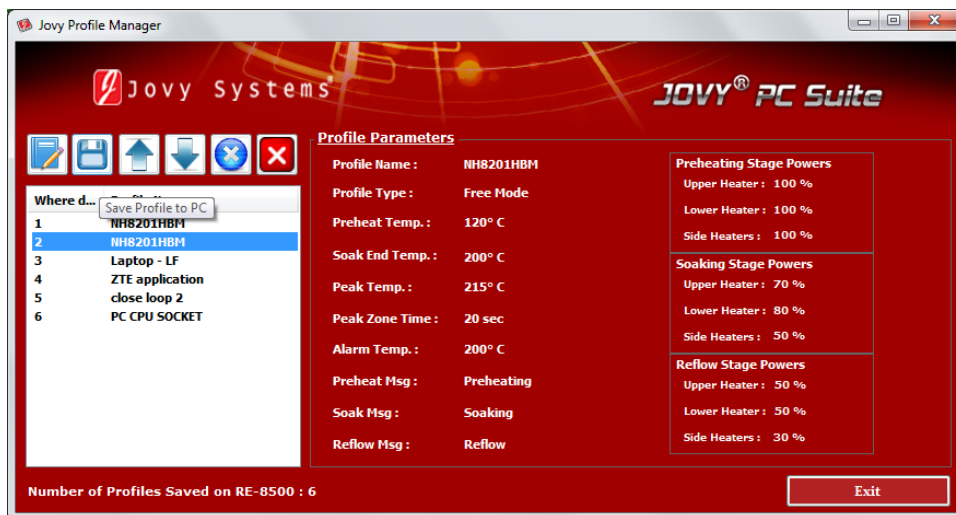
Jovy Profile Manager

Jovy Systems

JOVY® PC Suite

| Where d... | Profile |
|---|---|
| 1 | NH8201HBM |
| 2 | NH8201HBM |
| 3 | Laptop - LF |
| 4 | ZTE application |
| 5 | close loop 2 |
| 6 | PC CPU SOCKET |

Save Profile to PC

Profile Parameters

Profile Name : NH8201HBM
Profile Type : Free Mode
Preheat Temp. : 120° C
Soak End Temp. : 200° C
Peak Temp. : 215° C
Peak Zone Time : 20 sec
Alarm Temp. : 200° C
Preheat Msg : Preheating
Soak Msg : Soaking
Reflow Msg : Reflow

Preheating Stage Powers
Upper Heater : 100 %
Lower Heater : 100 %
Side Heaters : 100 %

Soaking Stage Powers
Upper Heater : 70 %
Lower Heater : 80 %
Side Heaters : 50 %

Reflow Stage Powers
Upper Heater : 50 %
Lower Heater : 50 %
Side Heaters : 30 %

Number of Profiles Saved on RE-8500 : 6

Exit